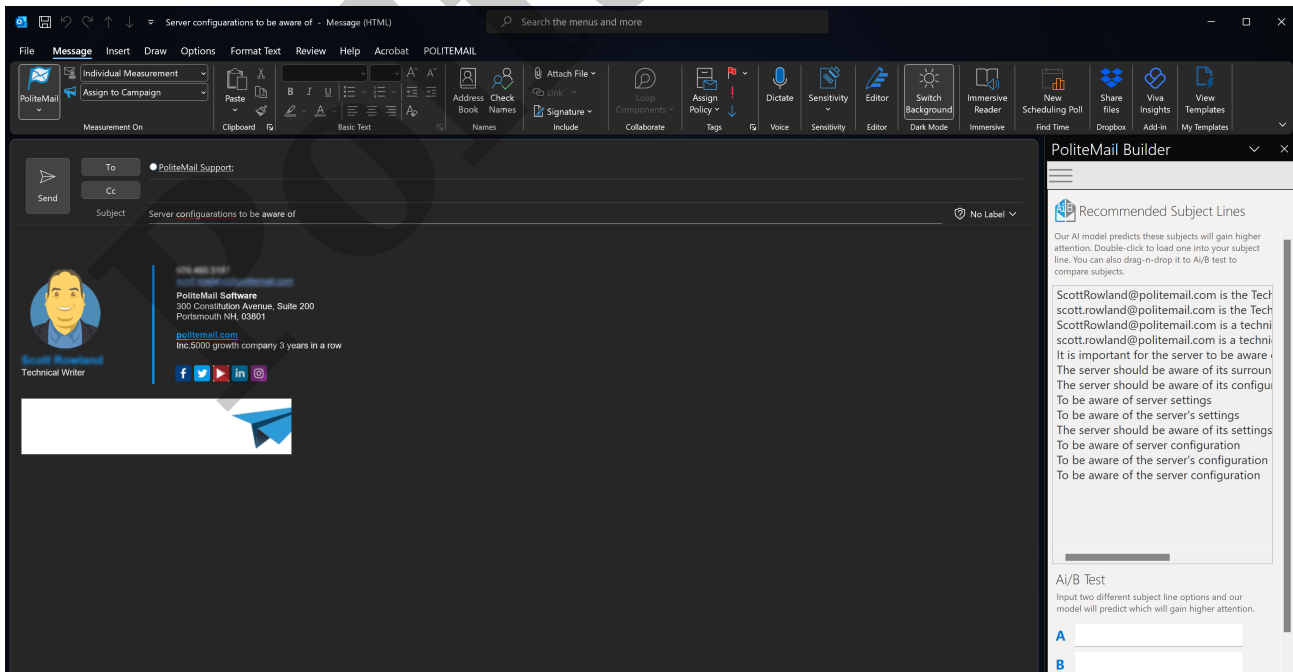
Server configuarations to be aware of - Message (HTML)

Search the menus and more

File Message Insert Draw Options Format Text Review Help Acrobat POLITEMAIL

PoliteMail
Individual Measurement
Assign to Campaign
Measurement On

Paste
Clipboard

B I U
Basic Text

Address Book
Check Names
Names

Attach File
Link
Signature
Include

Loop Components
Collaborate

Assign Policy
Tags

Dictate
Voice

Sensitivity
Sensitivity

Editor
Editor

Switch Background
Dark Mode

Immersive Reader
Immersive

New Scheduling Poll
Find Time

Share files
Dropbox

Viva Insights
Add-in

View Templates
My Templates

Send
To
Cc
Subject

PoliteMail Support;

Server configuarations to be aware of

No Label

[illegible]
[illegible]
PoliteMail Software
300 Constitution Avenue, Suite 200
Portsmouth NH, 03801

politemail.com
Inc.5000 growth company 3 years in a row

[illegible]
Technical Writer

PoliteMail Builder

Recommended Subject Lines

Our AI model predicts these subjects will gain higher attention. Double-click to load one into your subject line. You can also drag-n-drop it to Ai/B test to compare subjects.

ScottRowland@politemail.com is the Tech
scott.rowland@politemail.com is the Tech
ScottRowland@politemail.com is a techni
scott.rowland@politemail.com is a techni
It is important for the server to be aware
The server should be aware of its surrou
The server should be aware of its configu
To be aware of server settings
To be aware of the server's settings
The server should be aware of its settings
To be aware of server configuration
To be aware of the server's configuration
To be aware of the server configuration

Ai/B Test

Input two different subject line options and our model will predict which will gain higher attention.

A
B